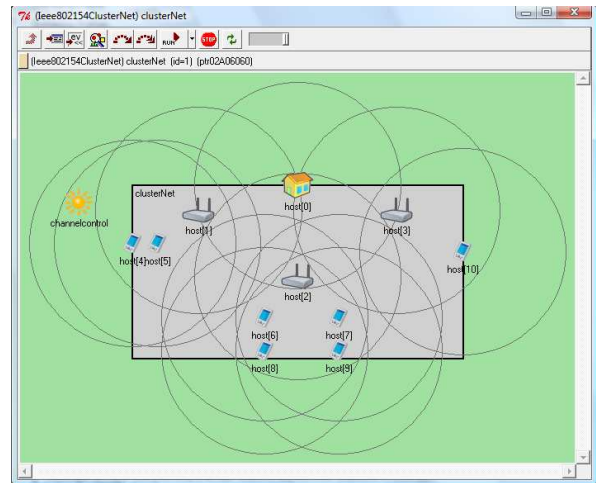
(Ieee802154ClusterNet) clusterNet

(Ieee802154ClusterNet) clusterNet (id=1) (ptr02A06060)

clusterNet

channelcontrol

host[0]

host[1]

host[3]

host[4] host[5]

host[10]

host[2]

host[6]

host[7]

host[8]

host[9]